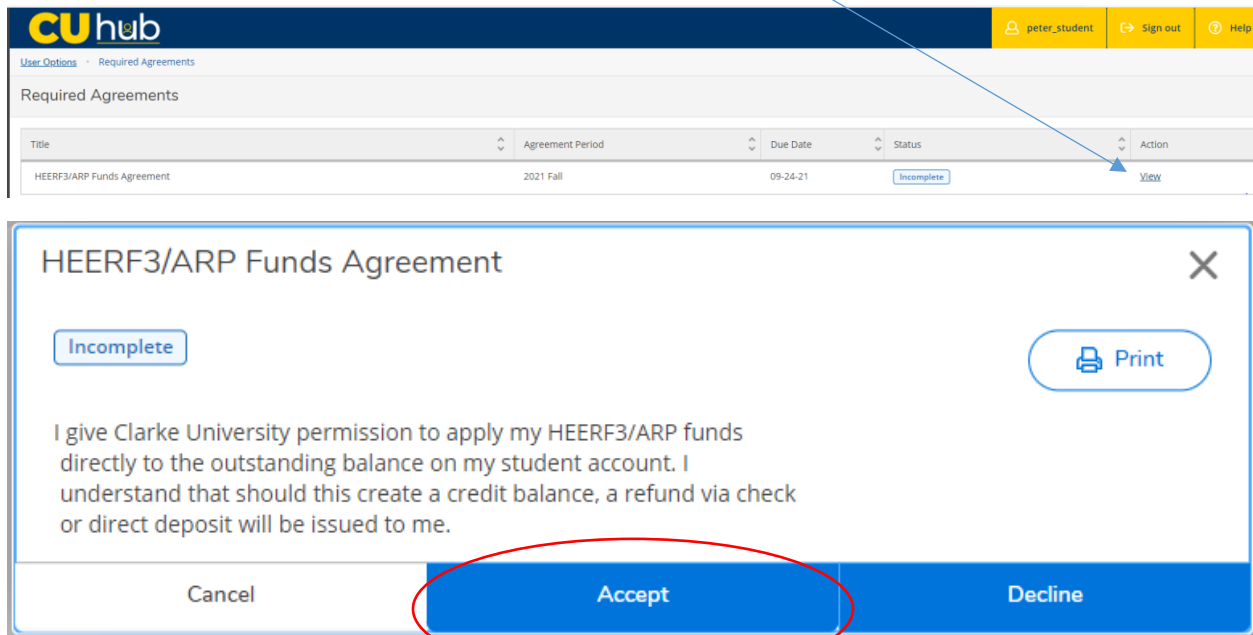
CUhub

peter_student Sign out Help

User Options • Required Agreements

Required Agreements

| Title | Agreement Period | Due Date | Status | Action |
|---|---|---|---|---|
| HEERF3/ARP Funds Agreement | 2021 Fall | 09-24-21 | Incomplete | View |

HEERF3/ARP Funds Agreement

Incomplete

Print

I give Clarke University permission to apply my HEERF3/ARP funds directly to the outstanding balance on my student account. I understand that should this create a credit balance, a refund via check or direct deposit will be issued to me.

Cancel

Accept

Decline